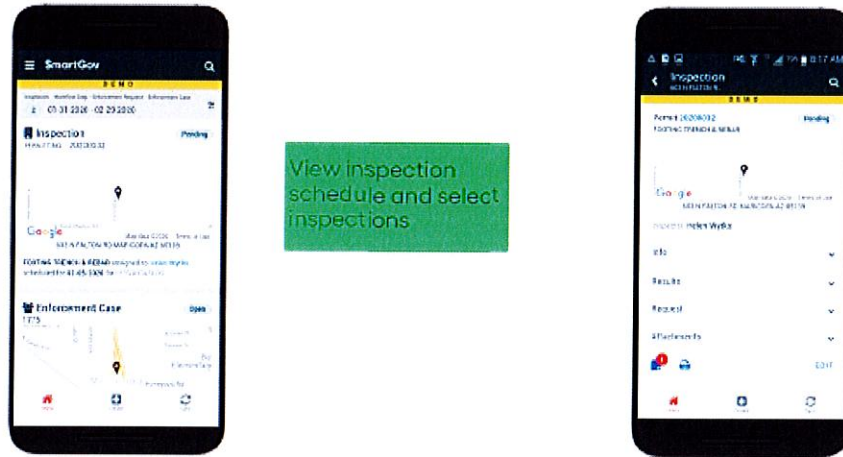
SmartGov

DEMO

Inspection Workflow Step Enforcement Request Enforcement Case

01 31 2020 - 02 29 2020

Inspection

Pending

PERMIT NO. 20200032

Google

FOOTING TRENCH & REBAR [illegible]

Enforcement Case

Open

1775

View inspection schedule and select inspections

8:17 AM

Inspection

DEMO

Permit 20200032

Pending

FOOTING TRENCH & REBAR

Google

Helen Wyke

Info

Results

Request

Attachments

EDIT